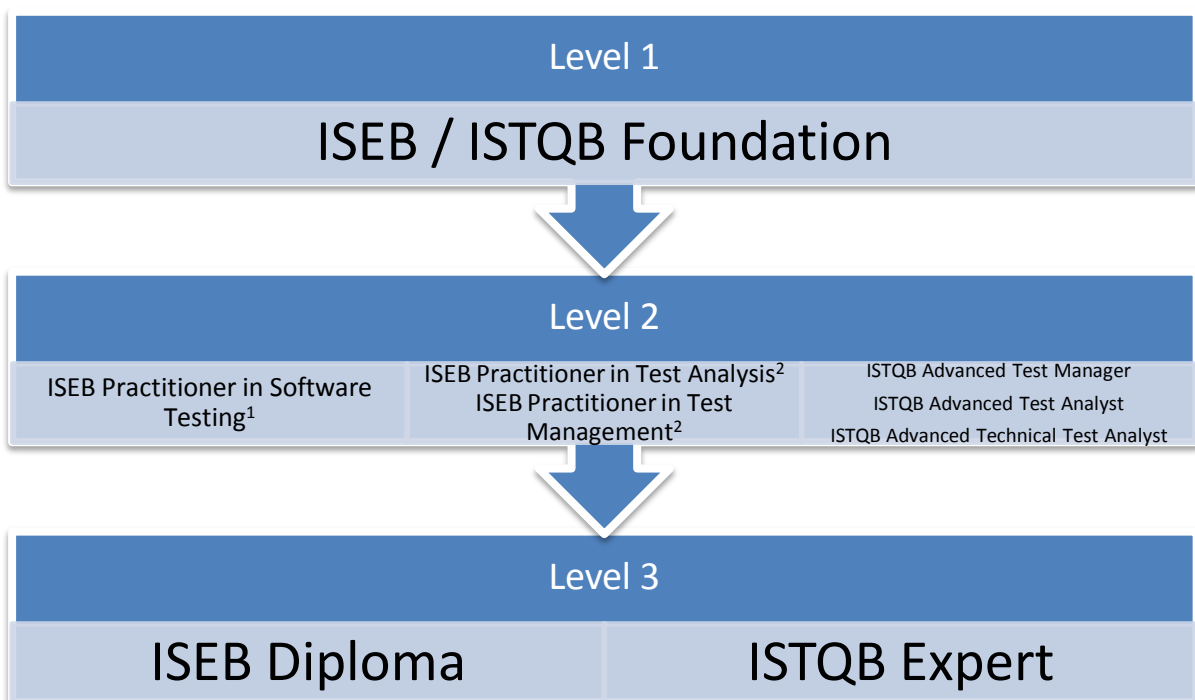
Level 1

ISEB / ISTQB Foundation

Level 2

ISEB Practitioner in Software Testing$^1$

ISEB Practitioner in Test Analysis$^2$
ISEB Practitioner in Test Management$^2$

ISTQB Advanced Test Manager
ISTQB Advanced Test Analyst
ISTQB Advanced Technical Test Analyst

Level 3

ISEB Diploma

ISTQB Expert